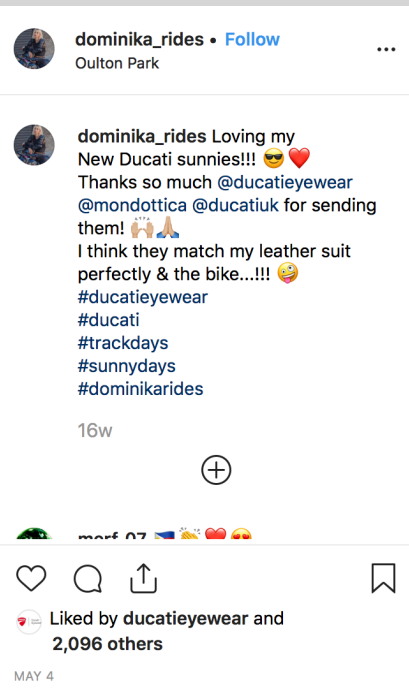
dominika_rides • Follow
Oulton Park

dominika_rides Loving my New Ducati sunnies!!! 😎❤️
Thanks so much @ducatieyewear @mondottica @ducatiuk for sending them! 🙌🏼🙏🏼
I think they match my leather suit perfectly & the bike...!!! 🤪
#ducatieyewear
#ducati
#trackdays
#sunnydays
#dominikarides

16w

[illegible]

Liked by ducatieyewear and 2,096 others

MAY 4